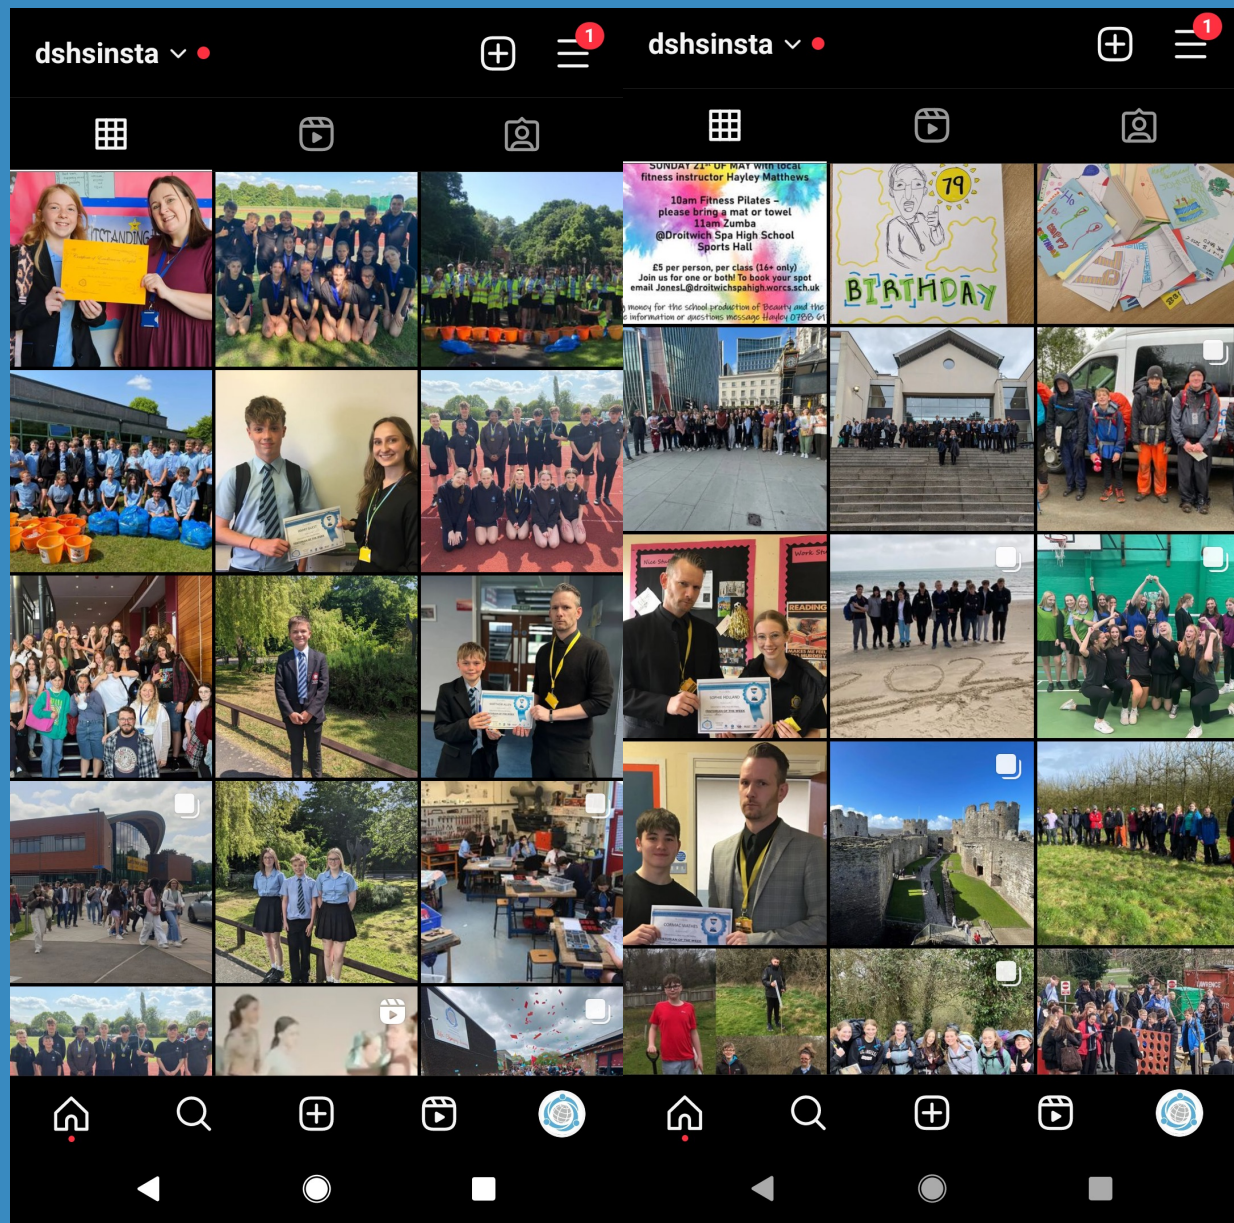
dshsinsta

1

OUTSTANDING

dshsinsta

1

SUNDAY 21ST OF MAY with local fitness instructor Hayley Matthews

10am Fitness Pilates - please bring a mat or towel
11am Zumba
@Droitwich Spa High School Sports Hall

£5 per person, per class (16+ only)
Join us for one or both! To book your spot email JonesL@droitwichspahigh.worcs.sch.uk

money for the school production of Beauty and the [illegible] information or questions message Hayley 0788 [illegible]

79

BIRTHDAY

READING